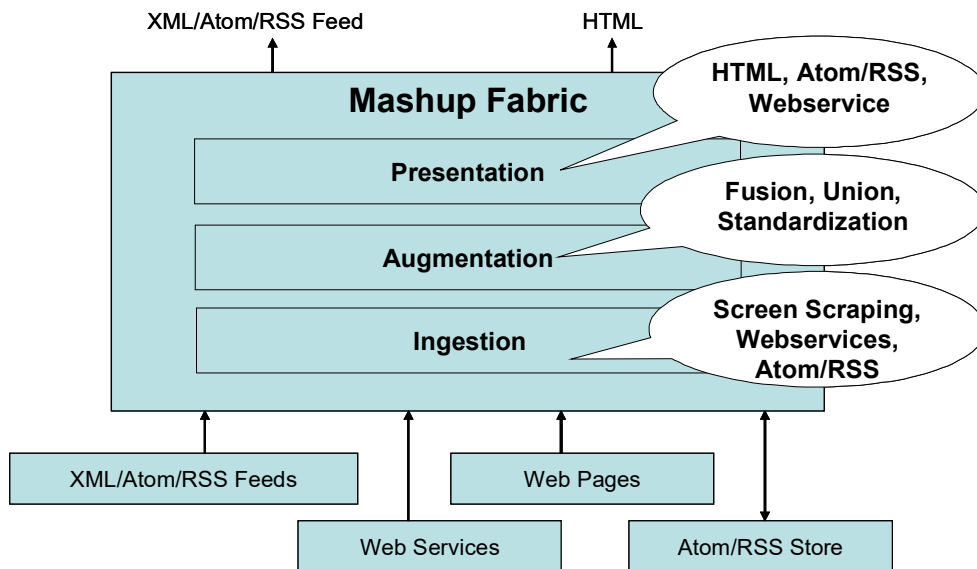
XML/Atom/RSS Feed

HTML

Mashup Fabric

HTML, Atom/RSS, Webservice

Presentation

Fusion, Union, Standardization

Augmentation

Screen Scraping, Webservices, Atom/RSS

Ingestion

XML/Atom/RSS Feeds

Web Pages

Web Services

Atom/RSS Store